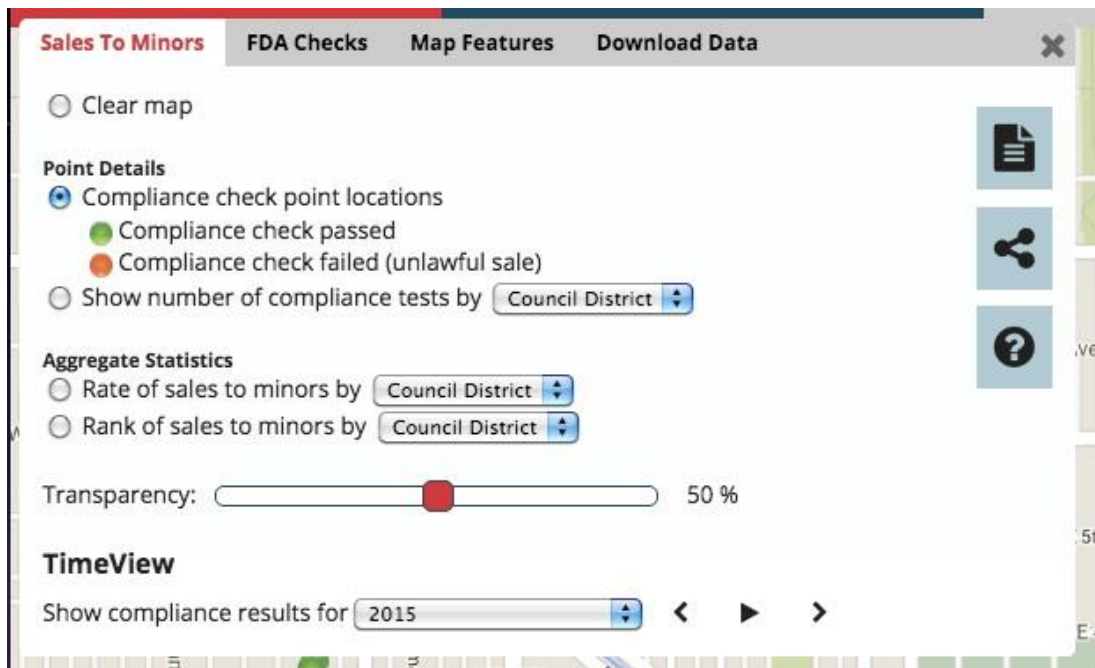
Sales To Minors FDA Checks Map Features Download Data

Clear map

Point Details
Compliance check point locations
Compliance check passed
Compliance check failed (unlawful sale)
Show number of compliance tests by Council District

Aggregate Statistics
Rate of sales to minors by Council District
Rank of sales to minors by Council District

Transparency: 50 %

TimeView
Show compliance results for 2015